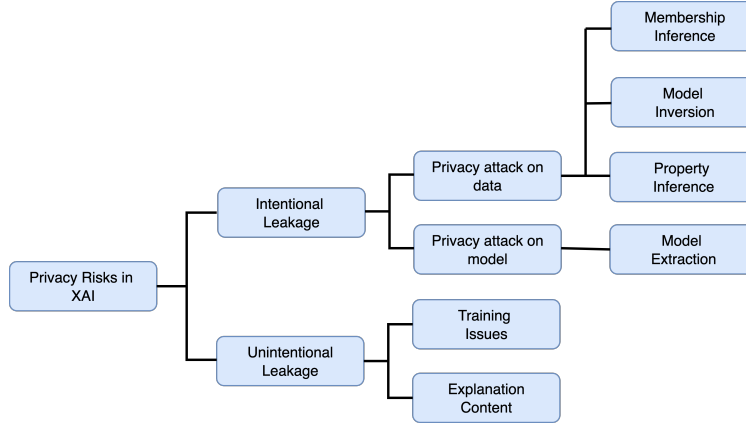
Privacy Risks in XAI

Intentional Leakage

Privacy attack on data

Membership Inference

Model Inversion

Property Inference

Privacy attack on model

Model Extraction

Unintentional Leakage

Training Issues

Explanation Content